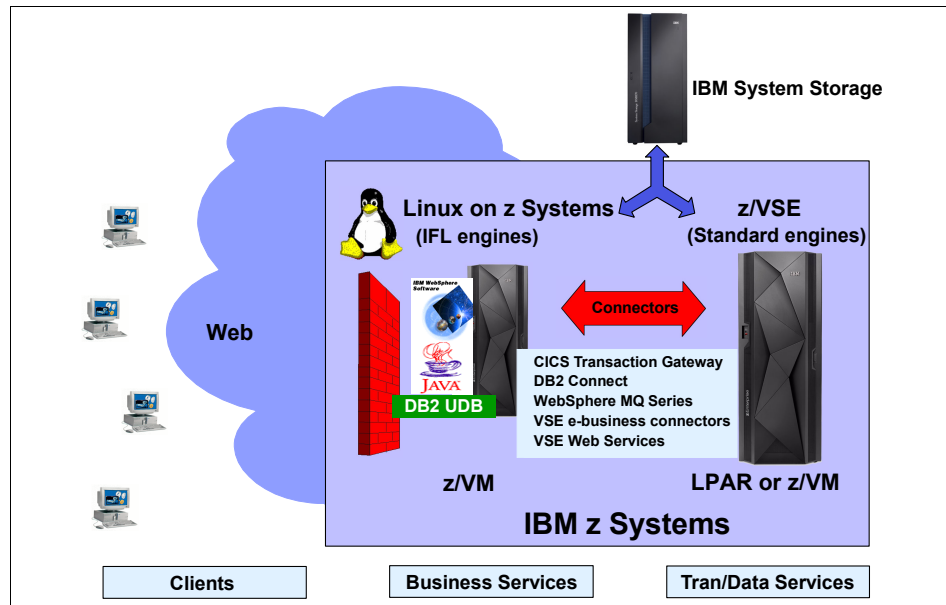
IBM System Storage

Linux on z Systems
(IFL engines)

z/VSE
(Standard engines)

Web

IBM WebSphere Software

Java

DB2 UDB

Connectors

CICS Transaction Gateway
DB2 Connect
WebSphere MQ Series
VSE e-business connectors
VSE Web Services

z/VM

LPAR or z/VM

IBM z Systems

Clients

Business Services

Tran/Data Services